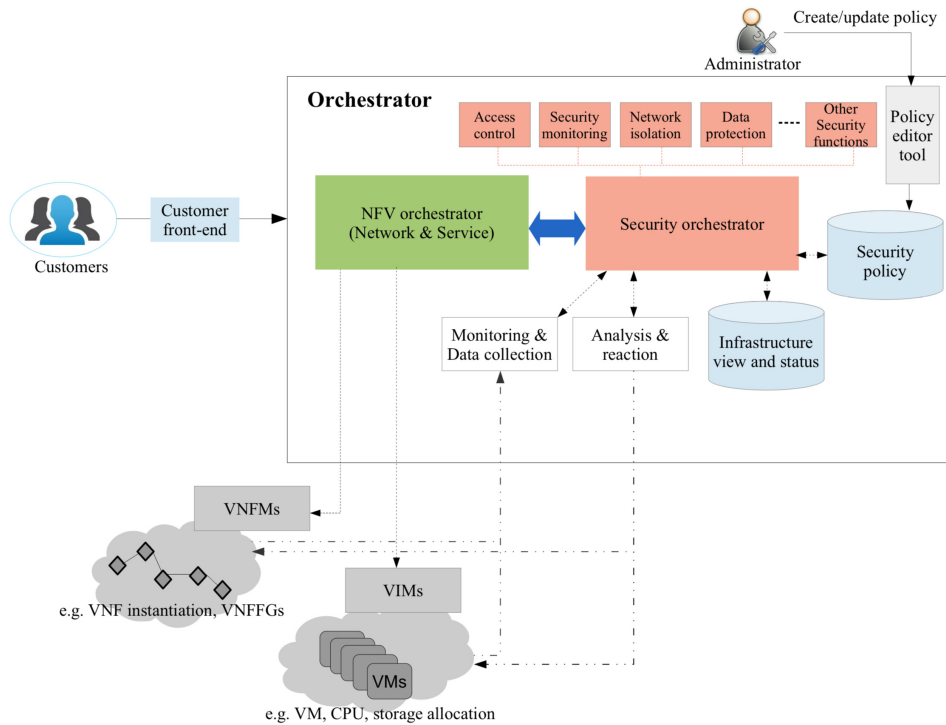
Create/update policy

Administrator

Orchestrator

Access control

Security monitoring

Network isolation

Data protection

----

Other Security functions

Policy editor tool

Customers

Customer front-end

NFV orchestrator (Network & Service)

Security orchestrator

Security policy

Monitoring & Data collection

Analysis & reaction

Infrastructure view and status

VNFMs

e.g. VNF instantiation, VNFFGs

VIMs

VMs

e.g. VM, CPU, storage allocation